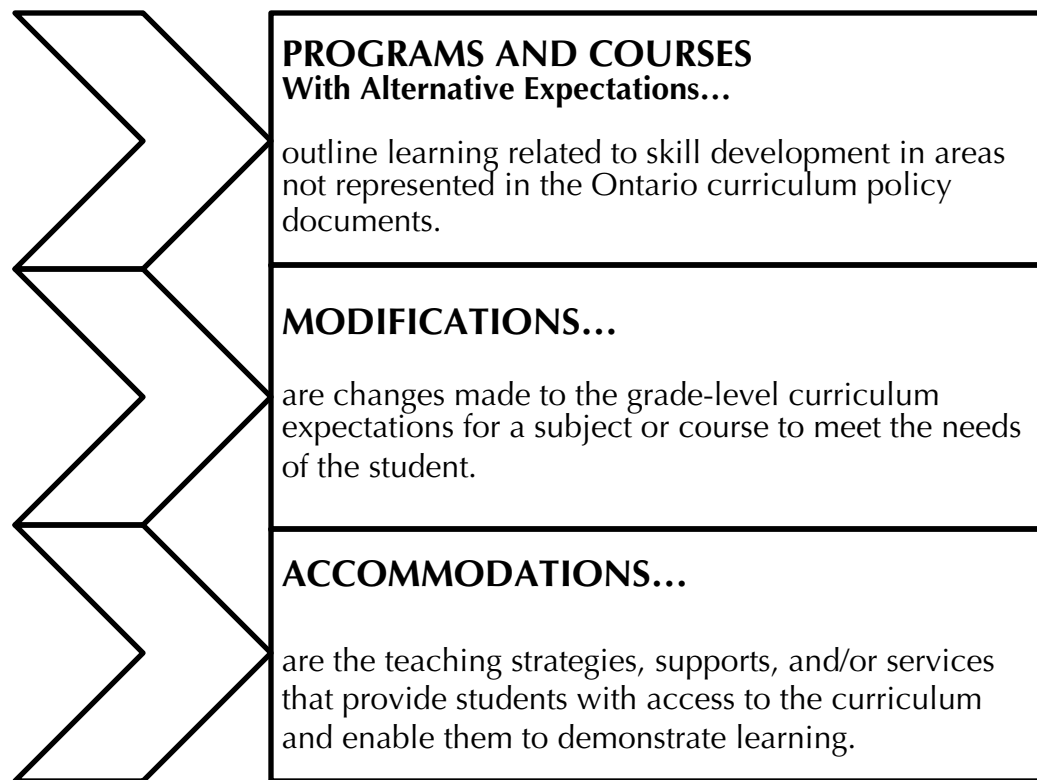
PROGRAMS AND COURSES
With Alternative Expectations…

outline learning related to skill development in areas not represented in the Ontario curriculum policy documents.

MODIFICATIONS…

are changes made to the grade-level curriculum expectations for a subject or course to meet the needs of the student.

ACCOMMODATIONS…

are the teaching strategies, supports, and/or services that provide students with access to the curriculum and enable them to demonstrate learning.